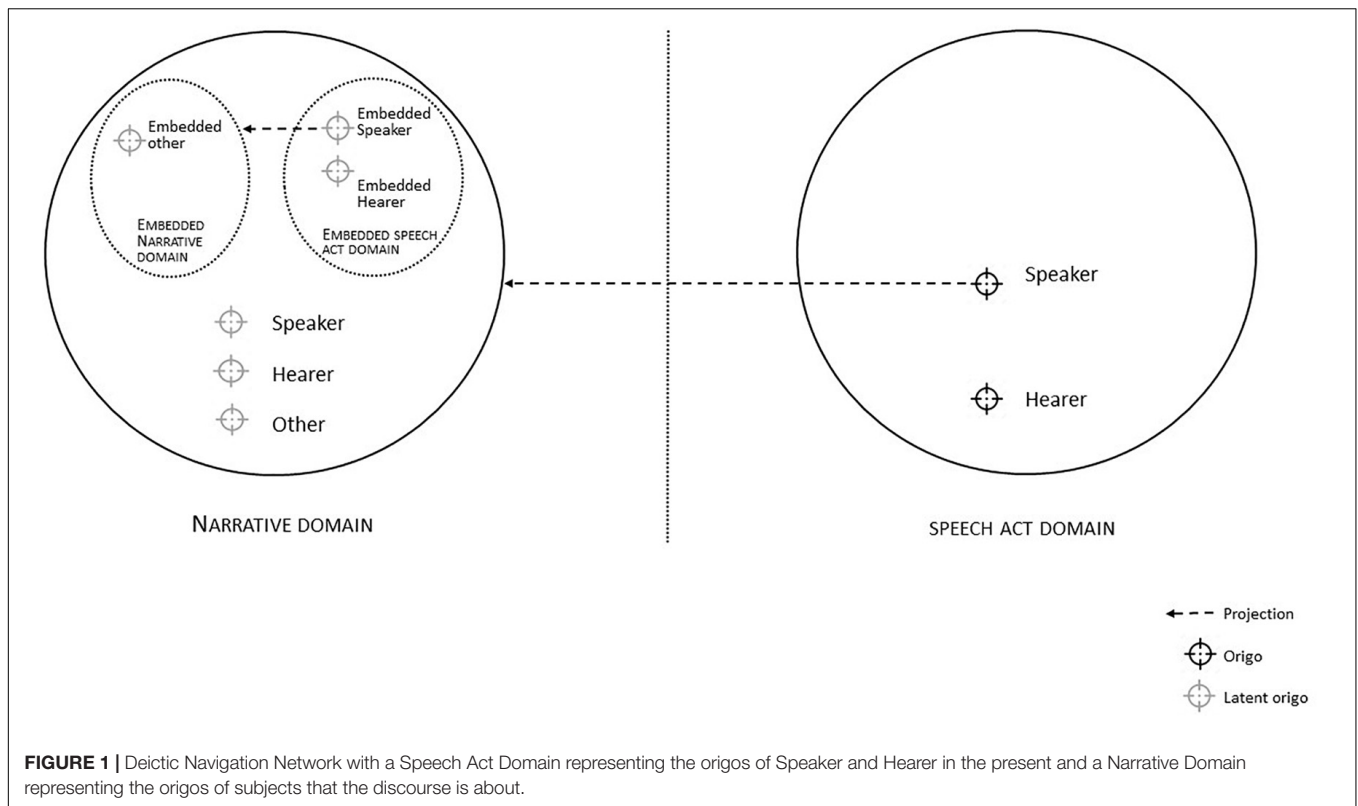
Embedded other

Embedded Speaker

Embedded Hearer

EMBEDDED NARRATIVE DOMAIN

EMBEDDED SPEECH ACT DOMAIN

Speaker

Hearer

Other

Speaker

Hearer

NARRATIVE DOMAIN

SPEECH ACT DOMAIN

Projection

Origo

Latent origo

FIGURE 1 | Deictic Navigation Network with a Speech Act Domain representing the origos of Speaker and Hearer in the present and a Narrative Domain representing the origos of subjects that the discourse is about.